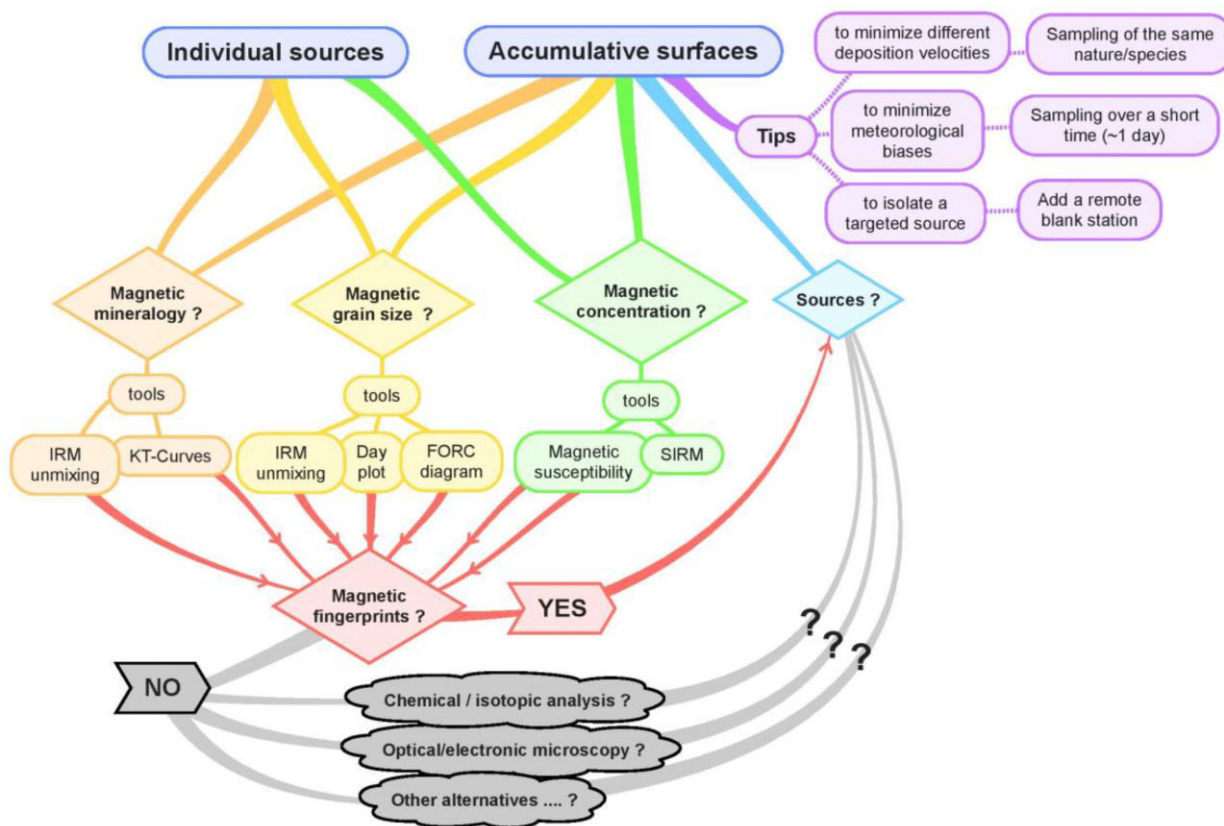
Individual sources

Accumulative surfaces

Tips

to minimize different deposition velocities

Sampling of the same nature/species

to minimize meteorological biases

Sampling over a short time (~1 day)

to isolate a targeted source

Add a remote blank station

Magnetic mineralogy ?

Magnetic grain size ?

Magnetic concentration ?

Sources ?

tools

tools

tools

IRM unmixing

KT-Curves

IRM unmixing

Day plot

FORC diagram

Magnetic susceptibility

SIRM

Magnetic fingerprints ?

YES

NO

?
?
?

Chemical / isotopic analysis ?

Optical/electronic microscopy ?

Other alternatives .... ?